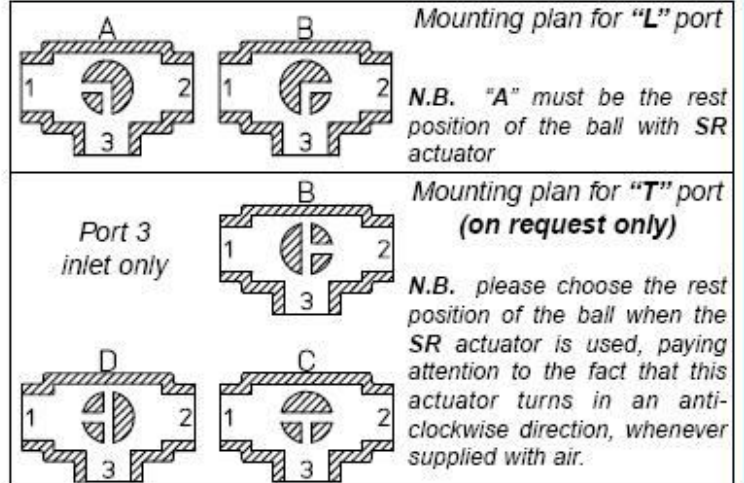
A

1 2

3

B

1 2

3

Mounting plan for "L" port

N.B. "A" must be the rest position of the ball with SR actuator

Port 3 inlet only

B

1 2

3

Mounting plan for "T" port (on request only)

N.B. please choose the rest position of the ball when the SR actuator is used, paying attention to the fact that this actuator turns in an anti-clockwise direction, whenever supplied with air.

D

1 2

3

C

1 2

3